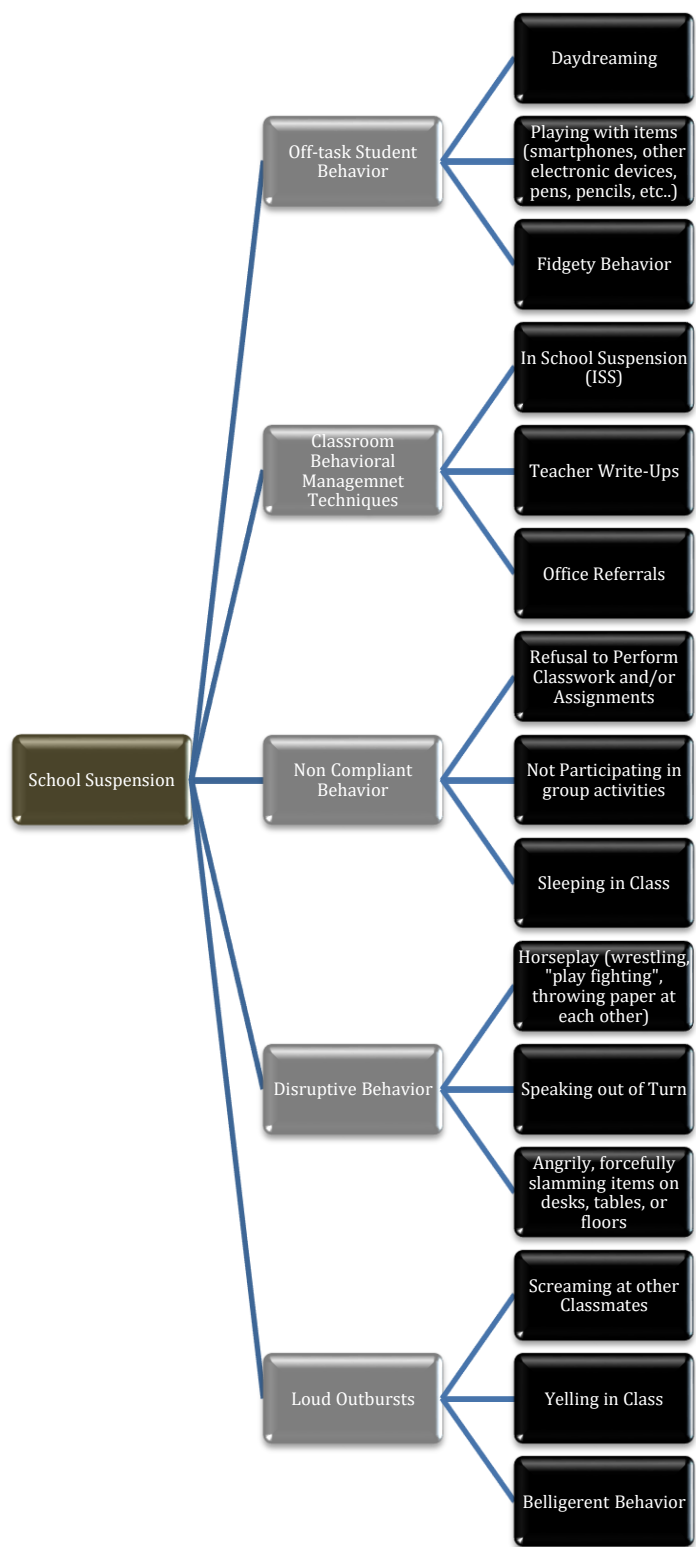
School Suspension

Off-task Student Behavior

Daydreaming

Playing with items (smartphones, other electronic devices, pens, pencils, etc..)

Fidgety Behavior

Classroom Behavioral Managemnet Techniques

In School Suspension (ISS)

Teacher Write-Ups

Office Referrals

Non Compliant Behavior

Refusal to Perform Classwork and/or Assignments

Not Participating in group activities

Sleeping in Class

Disruptive Behavior

Horseplay (wrestling, "play fighting", throwing paper at each other)

Speaking out of Turn

Angrily, forcefully slamming items on desks, tables, or floors

Loud Outbursts

Screaming at other Classmates

Yelling in Class

Belligerent Behavior